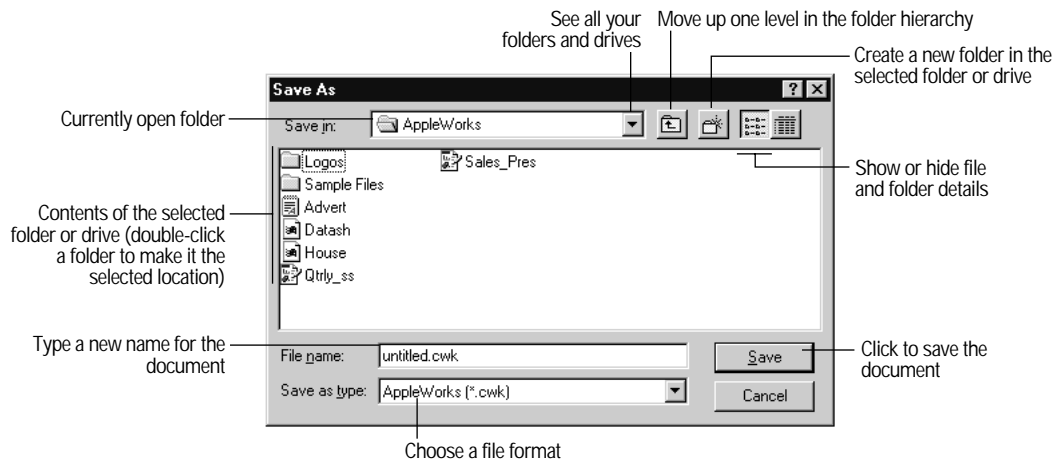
See all your folders and drives

Move up one level in the folder hierarchy

Create a new folder in the selected folder or drive

Save As

?

Currently open folder

Save in:

AppleWorks

Logos

Sales_Pres

Sample Files

Advert

Datash

House

Qtrly_ss

Show or hide file and folder details

Contents of the selected folder or drive (double-click a folder to make it the selected location)

Type a new name for the document

File name:

untitled.cwk

Save

Click to save the document

Save as type:

AppleWorks (*.cwk)

Cancel

Choose a file format